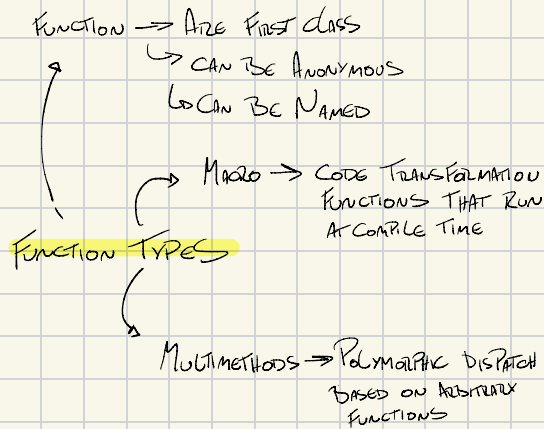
FUNCTION → ARE FIRST CLASS
↳ CAN BE ANONYMOUS
↳ CAN BE NAMED

MACRO → CODE TRANSFORMATION FUNCTIONS THAT RUN AT COMPILE TIME

FUNCTION TYPES

MULTIMETHODS → POLYMORPHIC DISPATCH BASED ON ARBITRARY FUNCTIONS